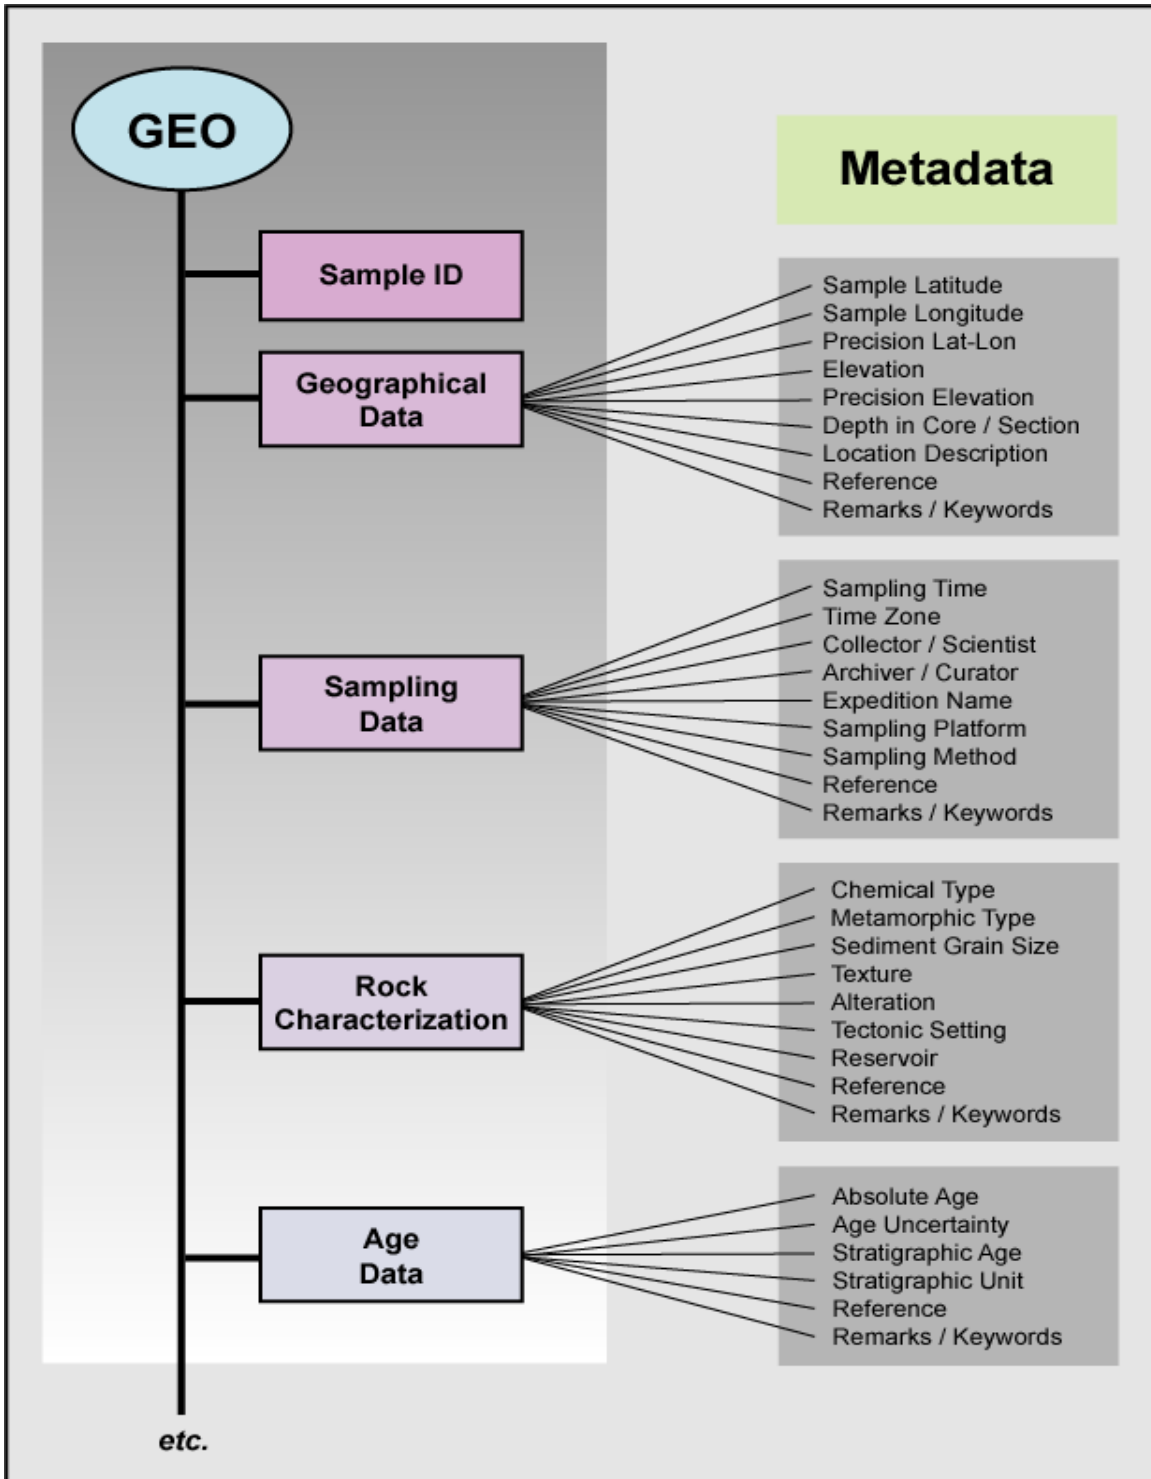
GEO

Metadata

Sample ID

Geographical Data

Sample Latitude
Sample Longitude
Precision Lat-Lon
Elevation
Precision Elevation
Depth in Core / Section
Location Description
Reference
Remarks / Keywords

Sampling Data

Sampling Time
Time Zone
Collector / Scientist
Archiver / Curator
Expedition Name
Sampling Platform
Sampling Method
Reference
Remarks / Keywords

Rock Characterization

Chemical Type
Metamorphic Type
Sediment Grain Size
Texture
Alteration
Tectonic Setting
Reservoir
Reference
Remarks / Keywords

Age Data

Absolute Age
Age Uncertainty
Stratigraphic Age
Stratigraphic Unit
Reference
Remarks / Keywords

etc.